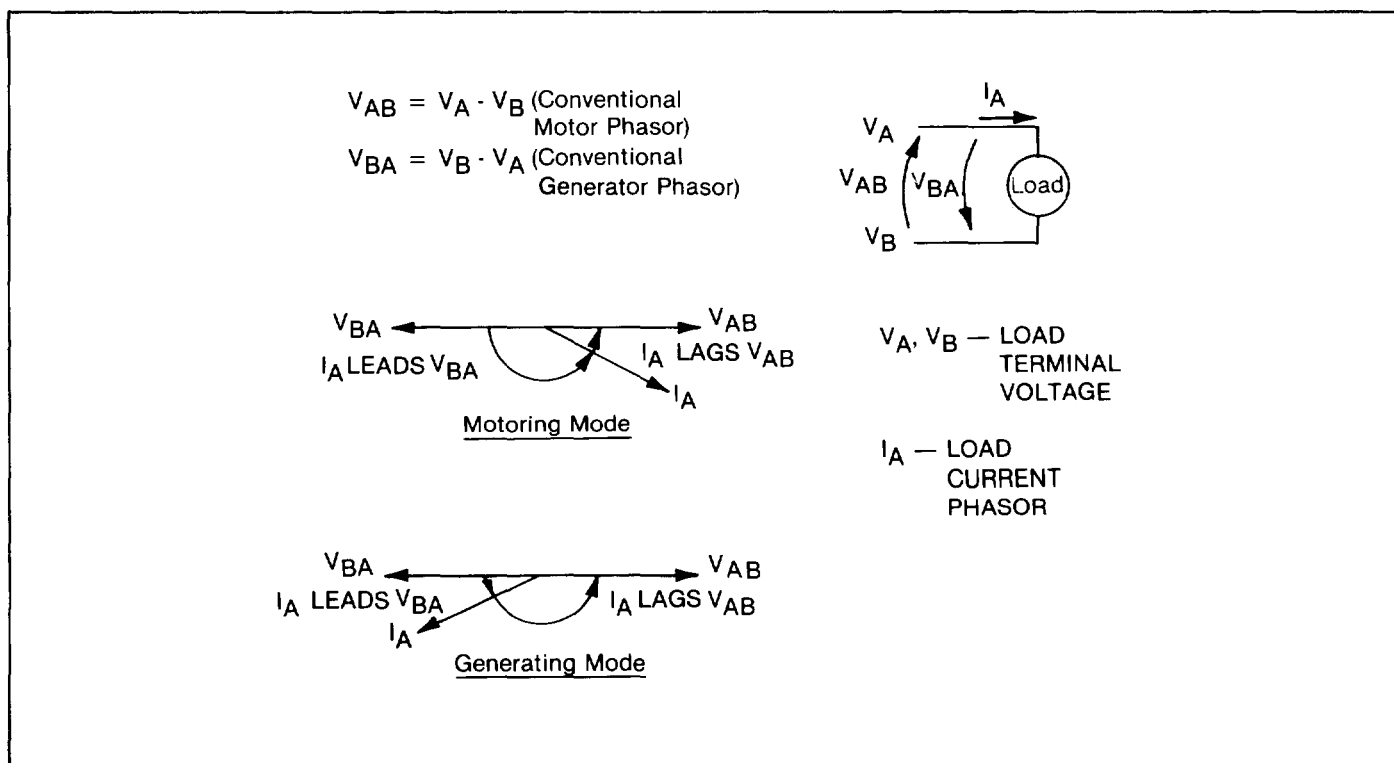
$V_{AB} = V_A - V_B$ (Conventional Motor Phasor)

$V_{BA} = V_B - V_A$ (Conventional Generator Phasor)

$I_A$

$V_A$

$V_{AB}$ $V_{BA}$ Load

$V_B$

$V_{BA}$ $V_{AB}$

$I_A$ LEADS $V_{BA}$ $I_A$ LAGS $V_{AB}$

$I_A$

Motoring Mode

$V_A$, $V_B$ — LOAD TERMINAL VOLTAGE

$I_A$ — LOAD CURRENT PHASOR

$V_{BA}$ $V_{AB}$

$I_A$ LEADS $V_{BA}$ $I_A$ LAGS $V_{AB}$

$I_A$

Generating Mode